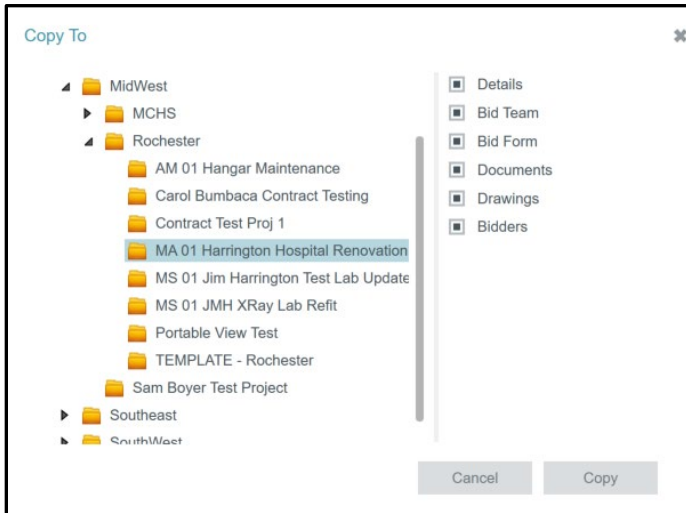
Copy To

MidWest
MCHS
Rochester
AM 01 Hangar Maintenance
Carol Bumbaca Contract Testing
Contract Test Proj 1
MA 01 Harrington Hospital Renovation
MS 01 Jim Harrington Test Lab Update
MS 01 JMH XRay Lab Refit
Portable View Test
TEMPLATE - Rochester
Sam Boyer Test Project
Southeast
SouthWest

Details
Bid Team
Bid Form
Documents
Drawings
Bidders

Cancel
Copy